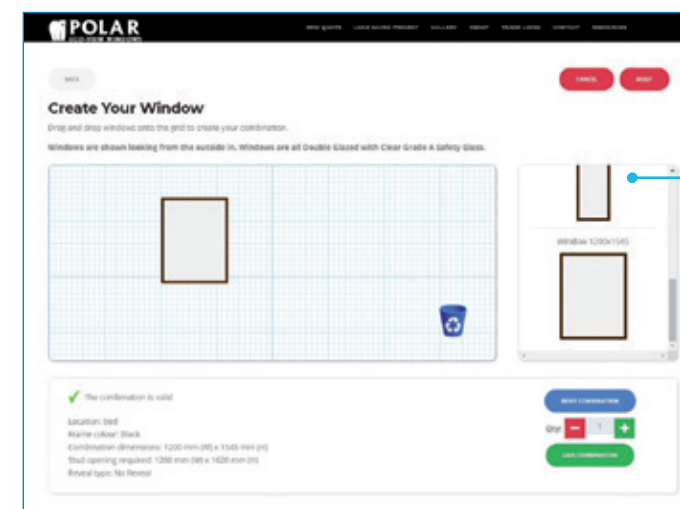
POLAR
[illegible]

NEW QUOTE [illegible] GALLERY ABOUT TRADE LOGIN CONTACT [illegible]

BACK

CANCEL RESET

Create Your Window

Drag and drop windows onto the grid to create your combination.

Windows are shown looking from the outside in. Windows are all Double Glazed with Clear Grade A Safety Glass.

Window 1200x1545

The combination is valid

Location: bed
Frame colour: Black
Combination dimensions: 1200 mm (W) x 1545 mm (H)
Stud opening required: 1260 mm (W) x 1620 mm (H)
Reveal type: No Reveal

RESET COMBINATION

Qty: - 1 +

SAVE COMBINATION